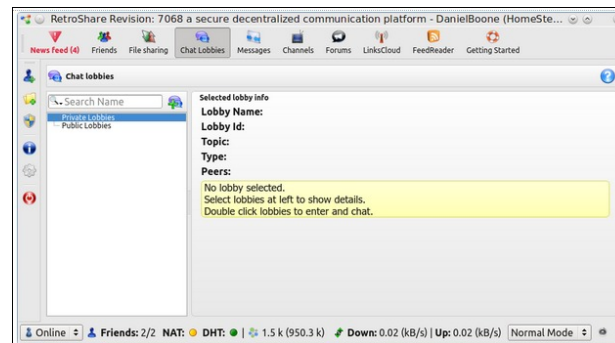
RetroShare Revision: 7068 a secure decentralized communication platform - DanielBoone (HomeSte...

News feed (4) Friends File sharing Chat Lobbies Messages Channels Forums LinksCloud FeedReader Getting Started

Chat lobbies

Search Name

Private Lobbies
Public Lobbies

Selected lobby info
Lobby Name:
Lobby Id:
Topic:
Type:
Peers:

No lobby selected.
Select lobbies at left to show details.
Double click lobbies to enter and chat.

Online Friends: 2/2 NAT: DHT: 1.5 k (950.3 k) Down: 0.02 (kB/s) | Up: 0.02 (kB/s) Normal Mode